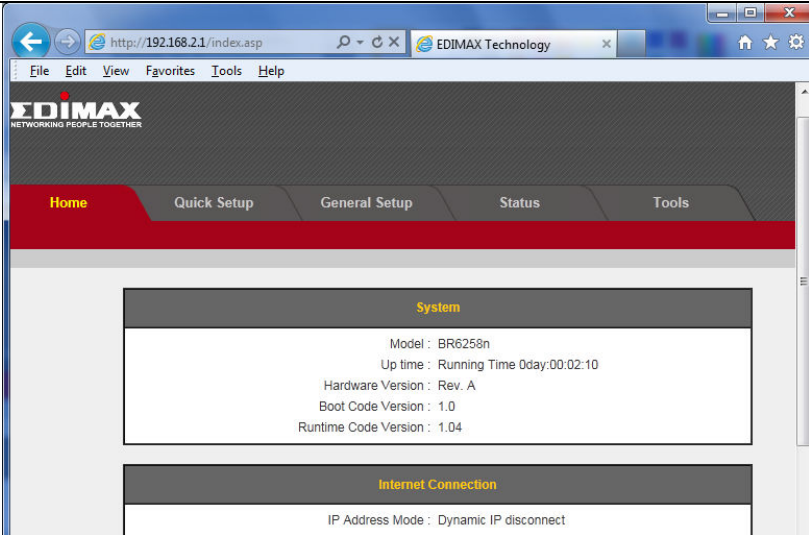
http://192.168.2.1/index.asp

EDIMAX Technology

File Edit View Favorites Tools Help

EDIMAX
NETWORKING PEOPLE TOGETHER

Home | Quick Setup | General Setup | Status | Tools

System

| | |
|---|---|
| Model : | BR6258n |
| Up time : | Running Time 0day:00:02:10 |
| Hardware Version : | Rev. A |
| Boot Code Version : | 1.0 |
| Runtime Code Version : | 1.04 |

Internet Connection

| | |
|---|---|
| IP Address Mode : | Dynamic IP disconnect |